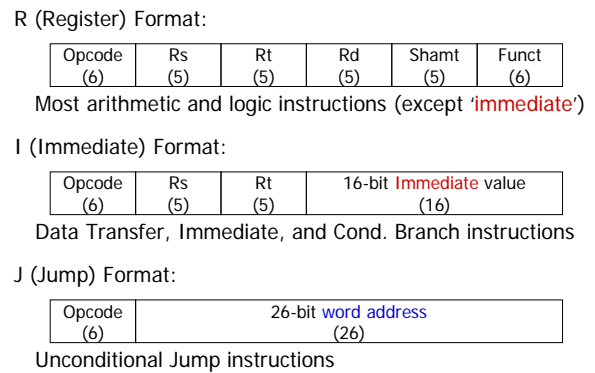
R (Register) Format:

| Opcode (6) | Rs (5) | Rt (5) | Rd (5) | Shamt (5) | Funct (6) |
|---|---|---|---|---|---|

Most arithmetic and logic instructions (except 'immediate')

I (Immediate) Format:

| Opcode (6) | Rs (5) | Rt (5) | 16-bit Immediate value (16) |
|---|---|---|---|

Data Transfer, Immediate, and Cond. Branch instructions

J (Jump) Format:

| Opcode (6) | 26-bit word address (26) |
|---|---|

Unconditional Jump instructions